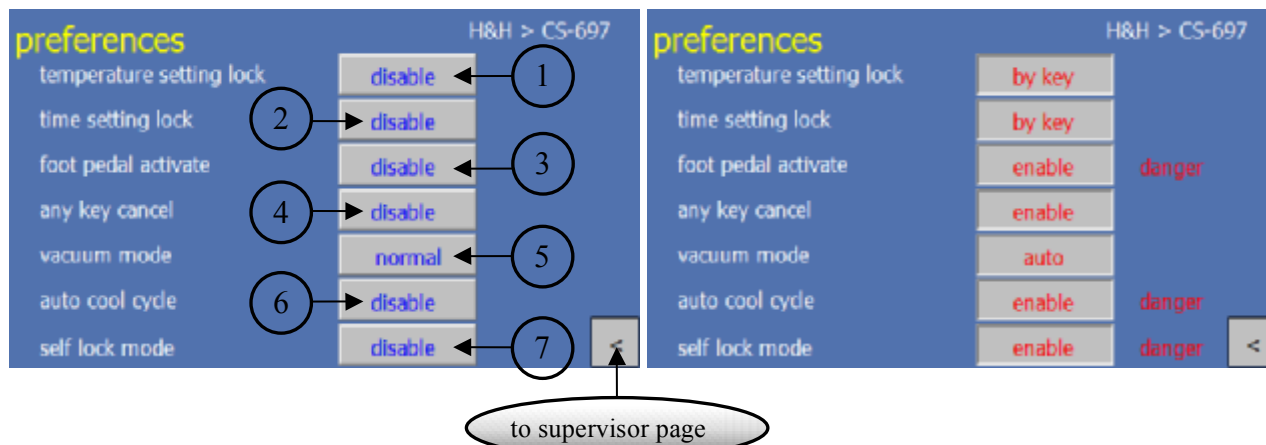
preferences
H&H > CS-697

temperature setting lock disable 1
time setting lock 2 disable
foot pedal activate disable 3
any key cancel 4 disable
vacuum mode normal 5
auto cool cycle 6 disable
self lock mode disable 7
<

preferences
H&H > CS-697

temperature setting lock by key
time setting lock by key
foot pedal activate enable danger
any key cancel enable
vacuum mode auto
auto cool cycle enable danger
self lock mode enable danger
<

to supervisor page